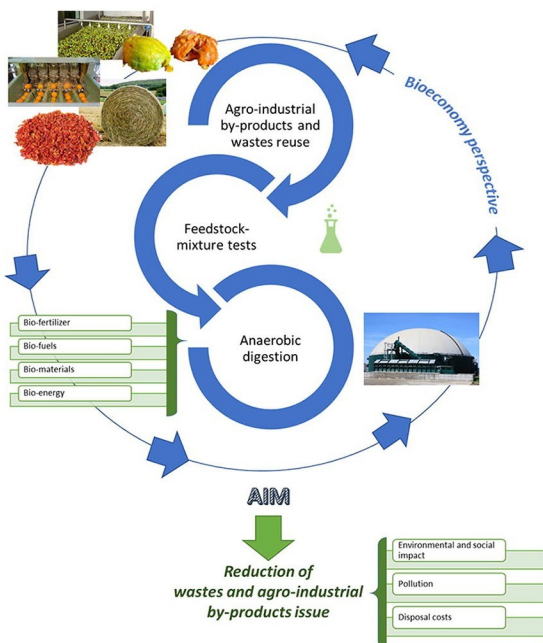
Agro-industrial by-products and wastes reuse

Bioeconomy perspective

Feedstock-mixture tests

Bio-fertilizer
Bio-fuels
Bio-materials
Bio-energy

Anaerobic digestion

AIM

Reduction of wastes and agro-industrial by-products issue

Environmental and social impact
Pollution
Disposal costs